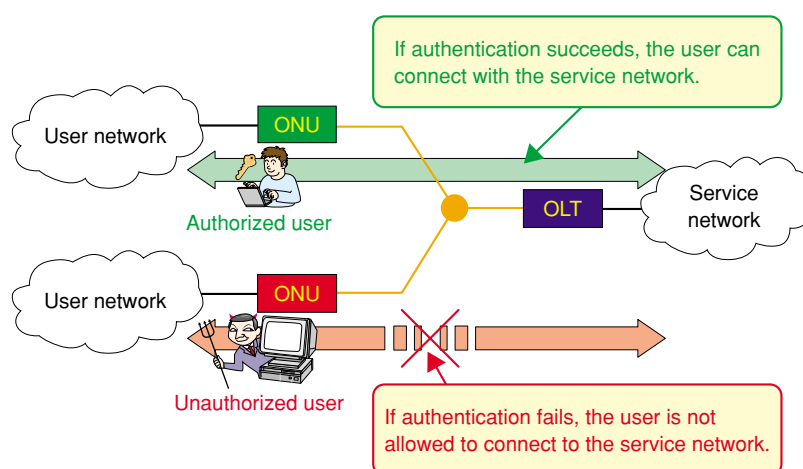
If authentication succeeds, the user can connect with the service network.

User network

ONU

Authorized user

OLT

Service network

User network

ONU

Unauthorized user

If authentication fails, the user is not allowed to connect to the service network.